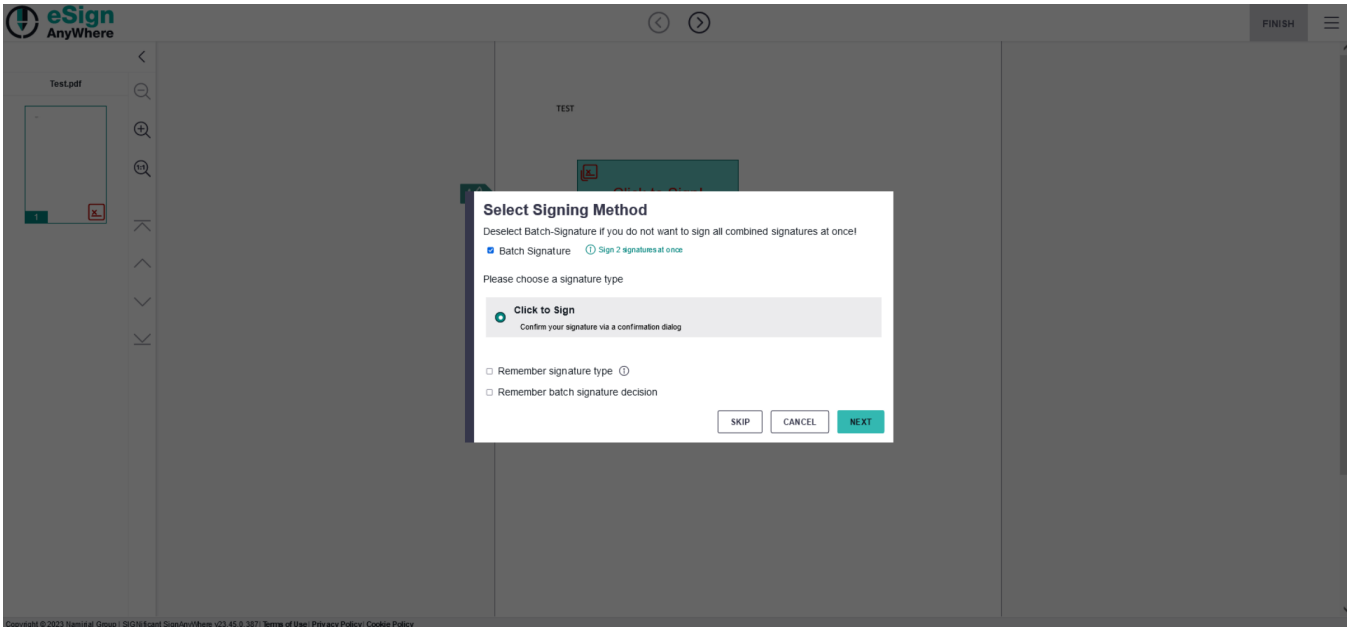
eSign AnyWhere

FINISH

Test.pdf

1

TEST

Click to Sign!

Select Signing Method

Deselect Batch-Signature if you do not want to sign all combined signatures at once!

Batch Signature ⓘ Sign 2 signatures at once

Please choose a signature type

Click to Sign
Confirm your signature via a confirmation dialog

Remember signature type ⓘ

Remember batch signature decision

SKIP CANCEL NEXT

Copyright © 2023 Namirial Group | SIGNificant SignAnyWhere v23.45.0.387| Terms of Use| Privacy Policy| Cookie Policy